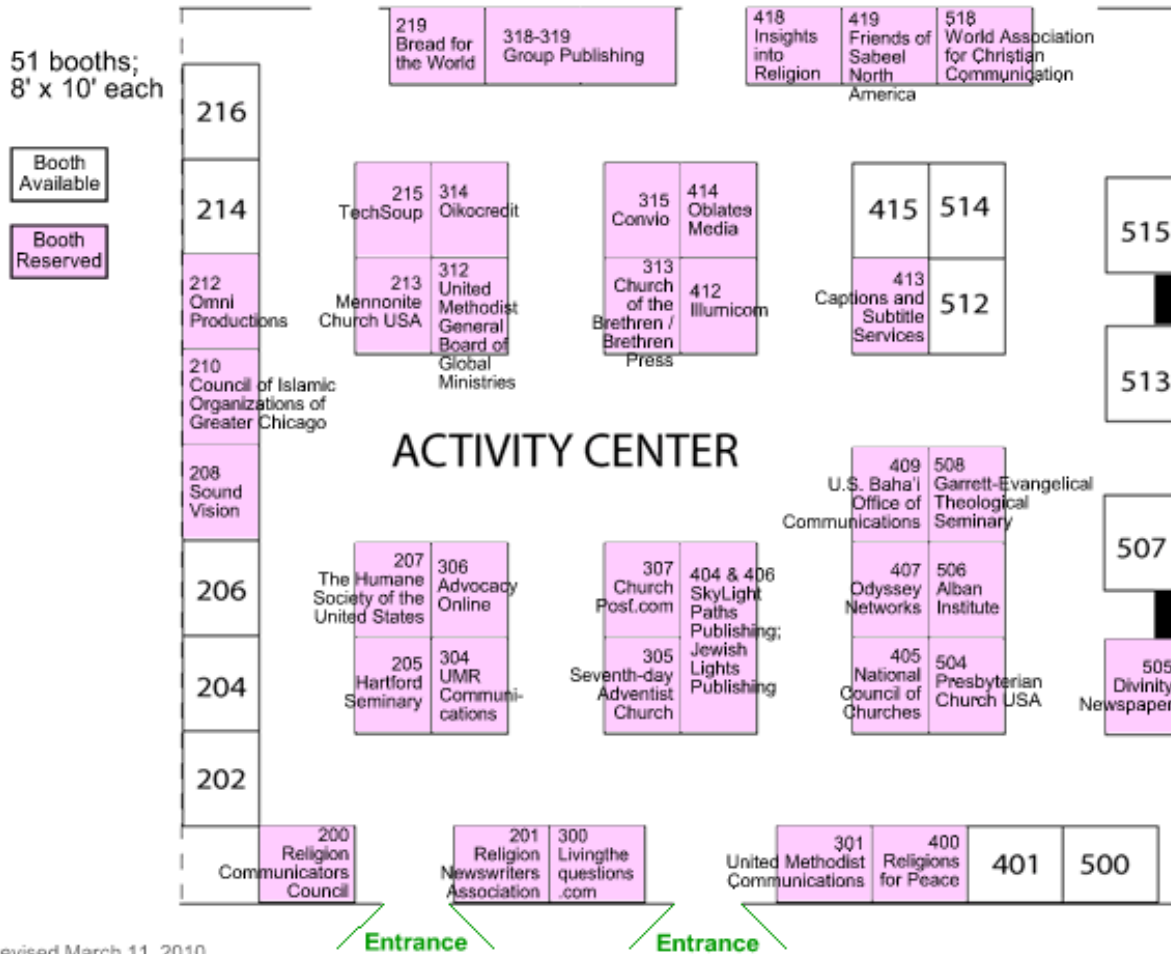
51 booths; 8' x 10' each

Booth Available

Booth Reserved

219 Bread for the World

318-319 Group Publishing

418 Insights into Religion

419 Friends of Sabeel North America

518 World Association for Christian Communication

216

214

212 Omni Productions

210 Council of Islamic Organizations of Greater Chicago

208 Sound Vision

206

204

202

215 TechSoup

314 Oikocredit

213 Mennonite Church USA

312 United Methodist General Board of Global Ministries

315 Convio

414 Oblates Media

313 Church of the Brethren / Brethren Press

412 Illumicom

415

514

515

413 Captions and Subtitle Services

512

513

ACTIVITY CENTER

409 U.S. Baha'i Office of Communications

508 Garrett-Evangelical Theological Seminary

507

207 The Humane Society of the United States

306 Advocacy Online

205 Hartford Seminary

304 UMR Communications

307 Church Post.com

404 & 406 SkyLight Paths Publishing; Jewish Lights Publishing

305 Seventh-day Adventist Church

407 Odyssey Networks

506 Alban Institute

405 National Council of Churches

504 Presbyterian Church USA

505 Divinity Newspaper

200 Religion Communicators Council

201 Religion Newswriters Association

300 Livingthe questions .com

301 United Methodist Communications

400 Religions for Peace

401

500

Entrance

Entrance

evised March 11, 2010